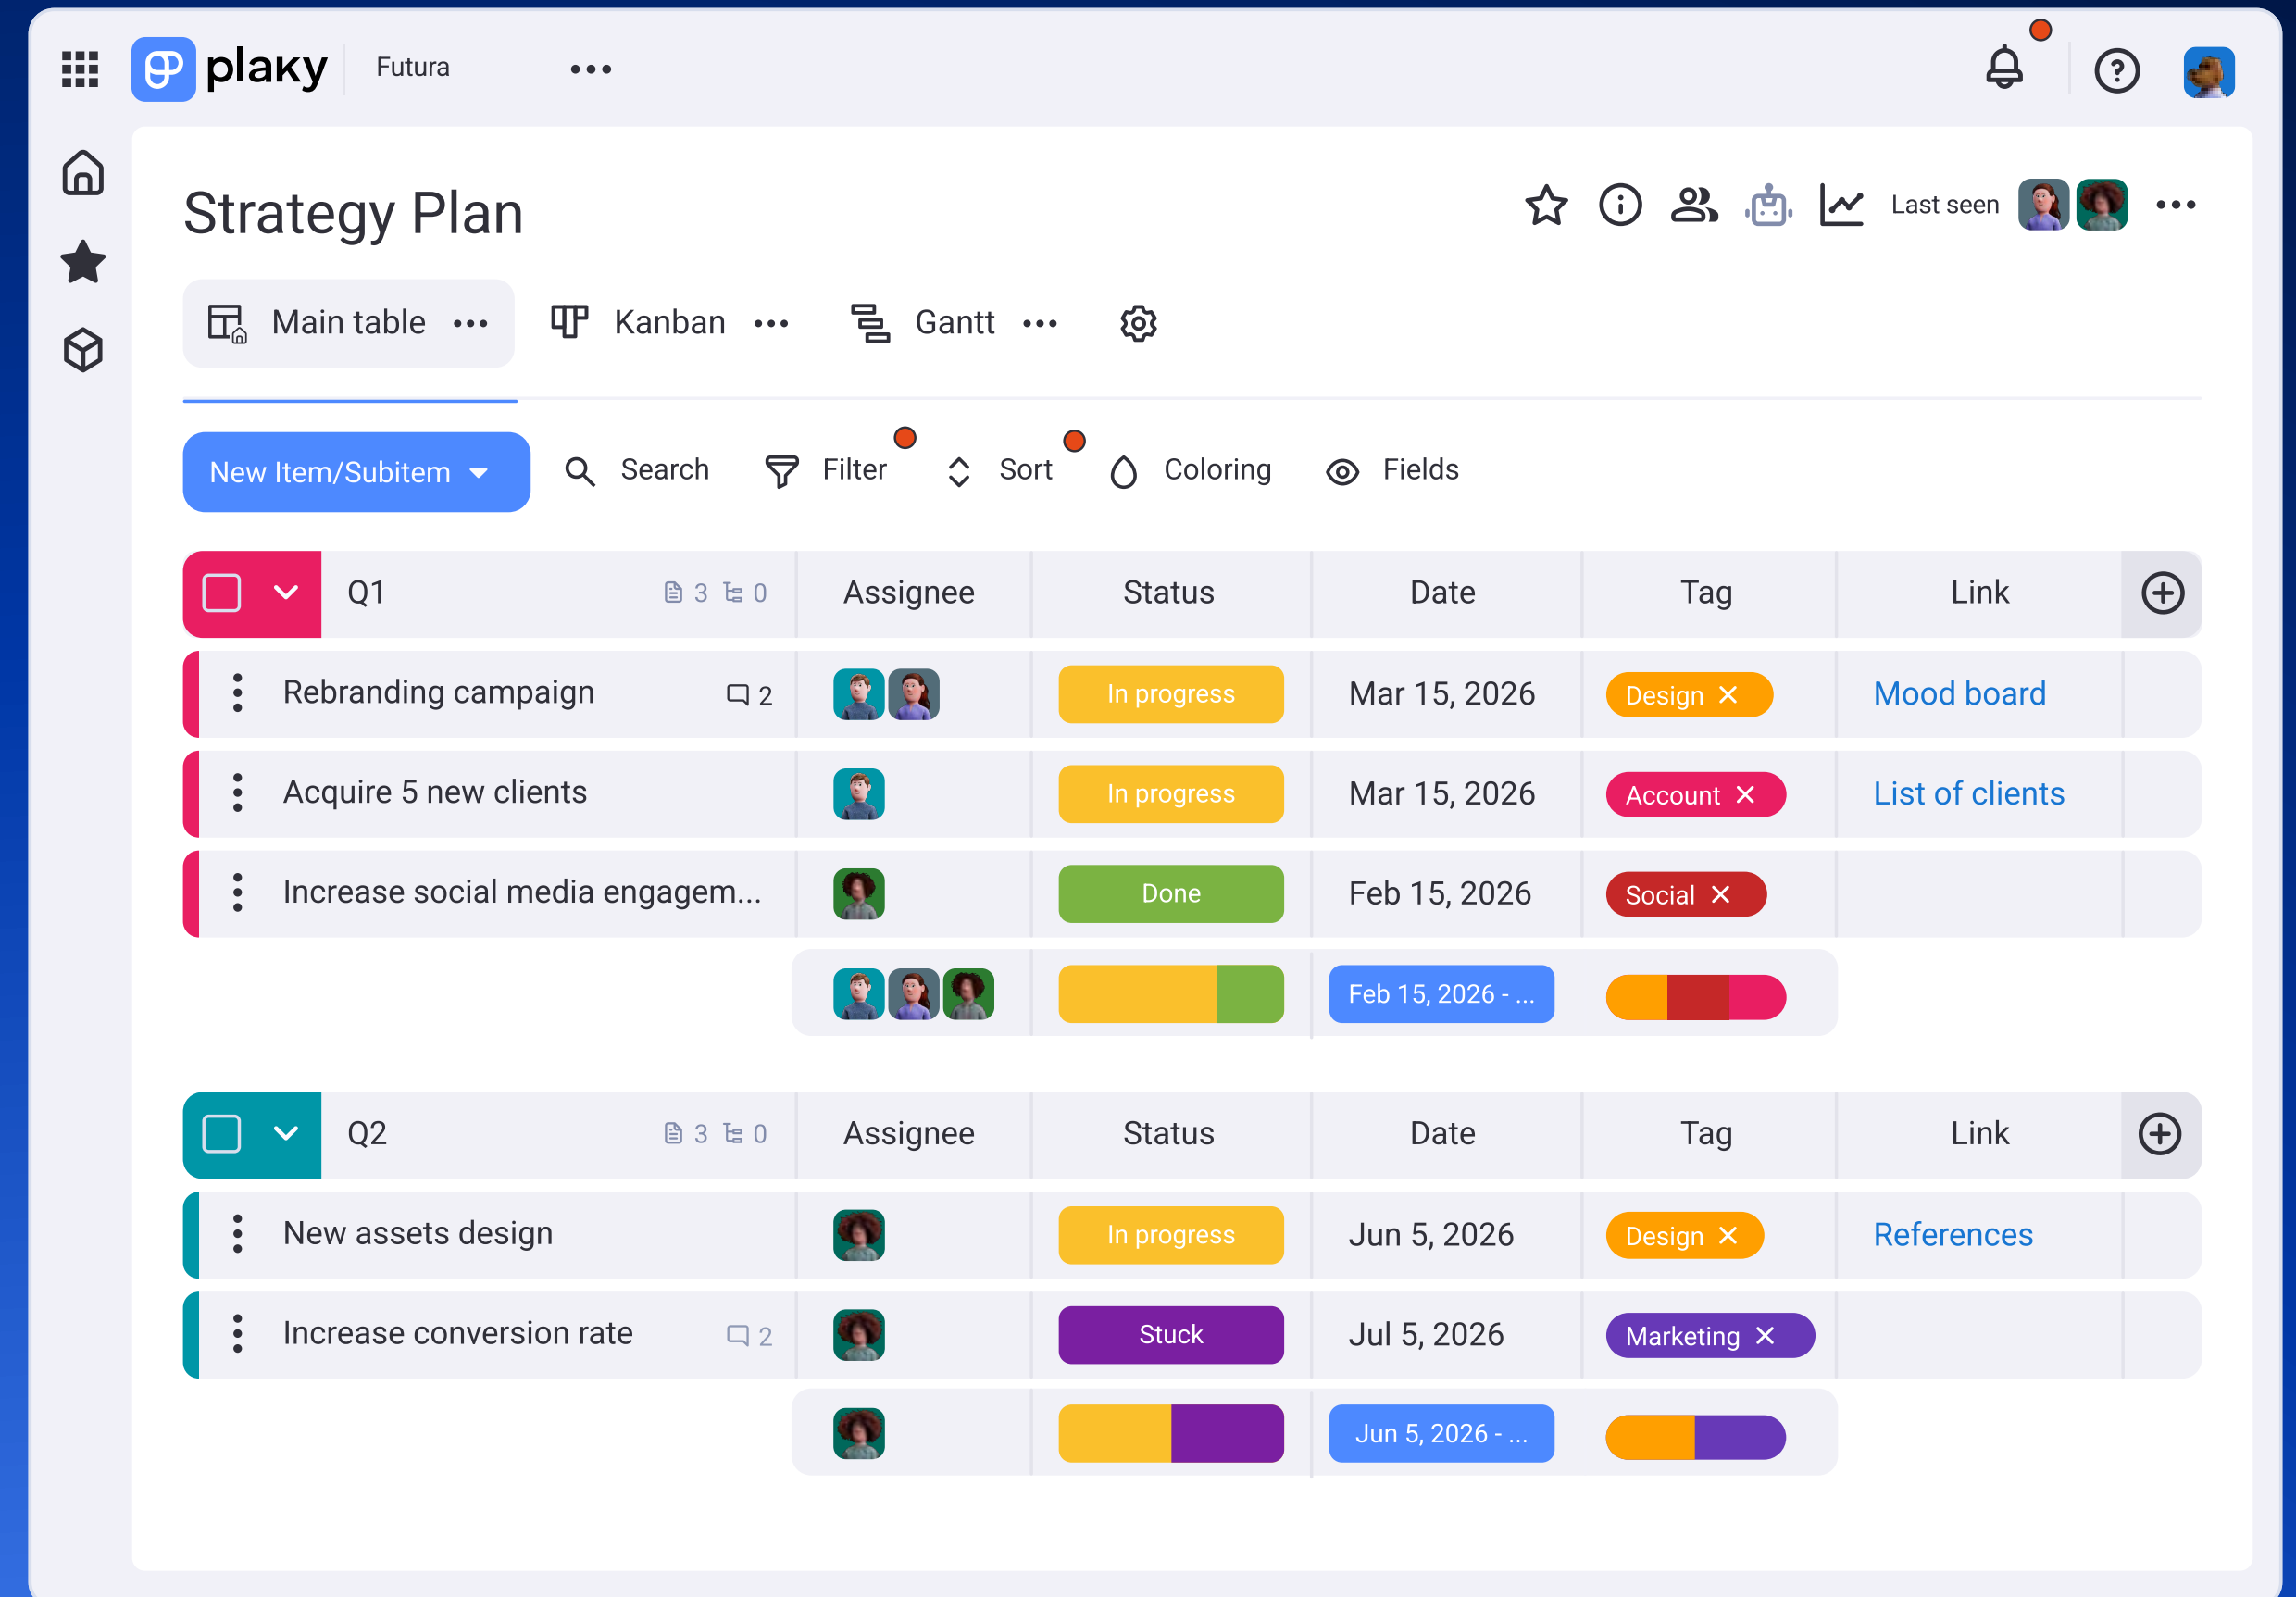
plaky Futura

Strategy Plan

Last seen

Main table Kanban Gantt

New Item/Subitem Search Filter Sort Coloring Fields

| Q1 3 0 | Assignee | Status | Date | Tag | Link |
|---|---|---|---|---|---|
| Rebranding campaign 2 | | In progress | Mar 15, 2026 | Design | Mood board |
| Acquire 5 new clients | | In progress | Mar 15, 2026 | Account | List of clients |
| Increase social media engagem... | | Done | Feb 15, 2026 | Social | |
| | | | Feb 15, 2026 - ... | | |

| Q2 3 0 | Assignee | Status | Date | Tag | Link |
|---|---|---|---|---|---|
| New assets design | | In progress | Jun 5, 2026 | Design | References |
| Increase conversion rate 2 | | Stuck | Jul 5, 2026 | Marketing | |
| | | | Jun 5, 2026 - ... | | |